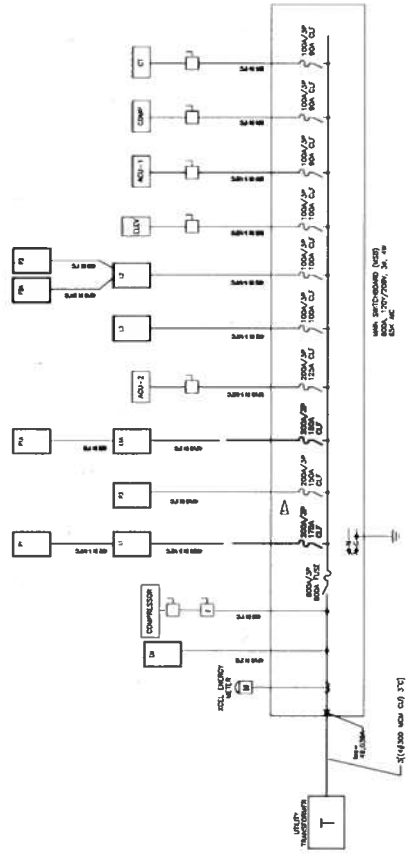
UTILITY TRANSFORMER

T

XCEL ENERGY METER

M

COMPRESSOR

600A/3P 600A FUSE

300A/3P 175A CLF

200A/3P 110A CLF

300A/3P 150A CLF

200A/3P 125A CLF

100A/3P 100A CLF

100A/3P 100A CLF

100A/3P 100A CLF

100A/3P 90A CLF

100A/3P 90A CLF

100A/3P 80A CLF

MAIN SWITCHBOARD (MSB) 600A, 120/208V, 3¢, 4W 65K AIC

ACU-2

ELEV

ACU-1

COMP

KT

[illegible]